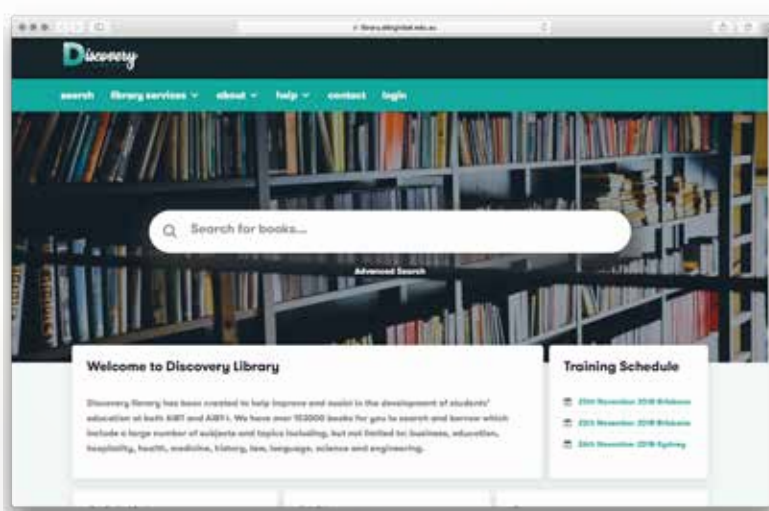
Discovery

search library services ˅ about ˅ help ˅ contact login

Search for books...

Advanced Search

Welcome to Discovery Library

Discovery library has been created to help improve and assist in the development of students' education at both AIBT and AIBT-I. We have over 10,000 books for you to search and borrow which include a large number of subjects and topics including, but not limited to: business, education, hospitality, health, medicine, history, law, language, science and engineering.

Training Schedule

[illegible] November 2018 Brisbane

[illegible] November 2018 Brisbane

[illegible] November 2018 Sydney